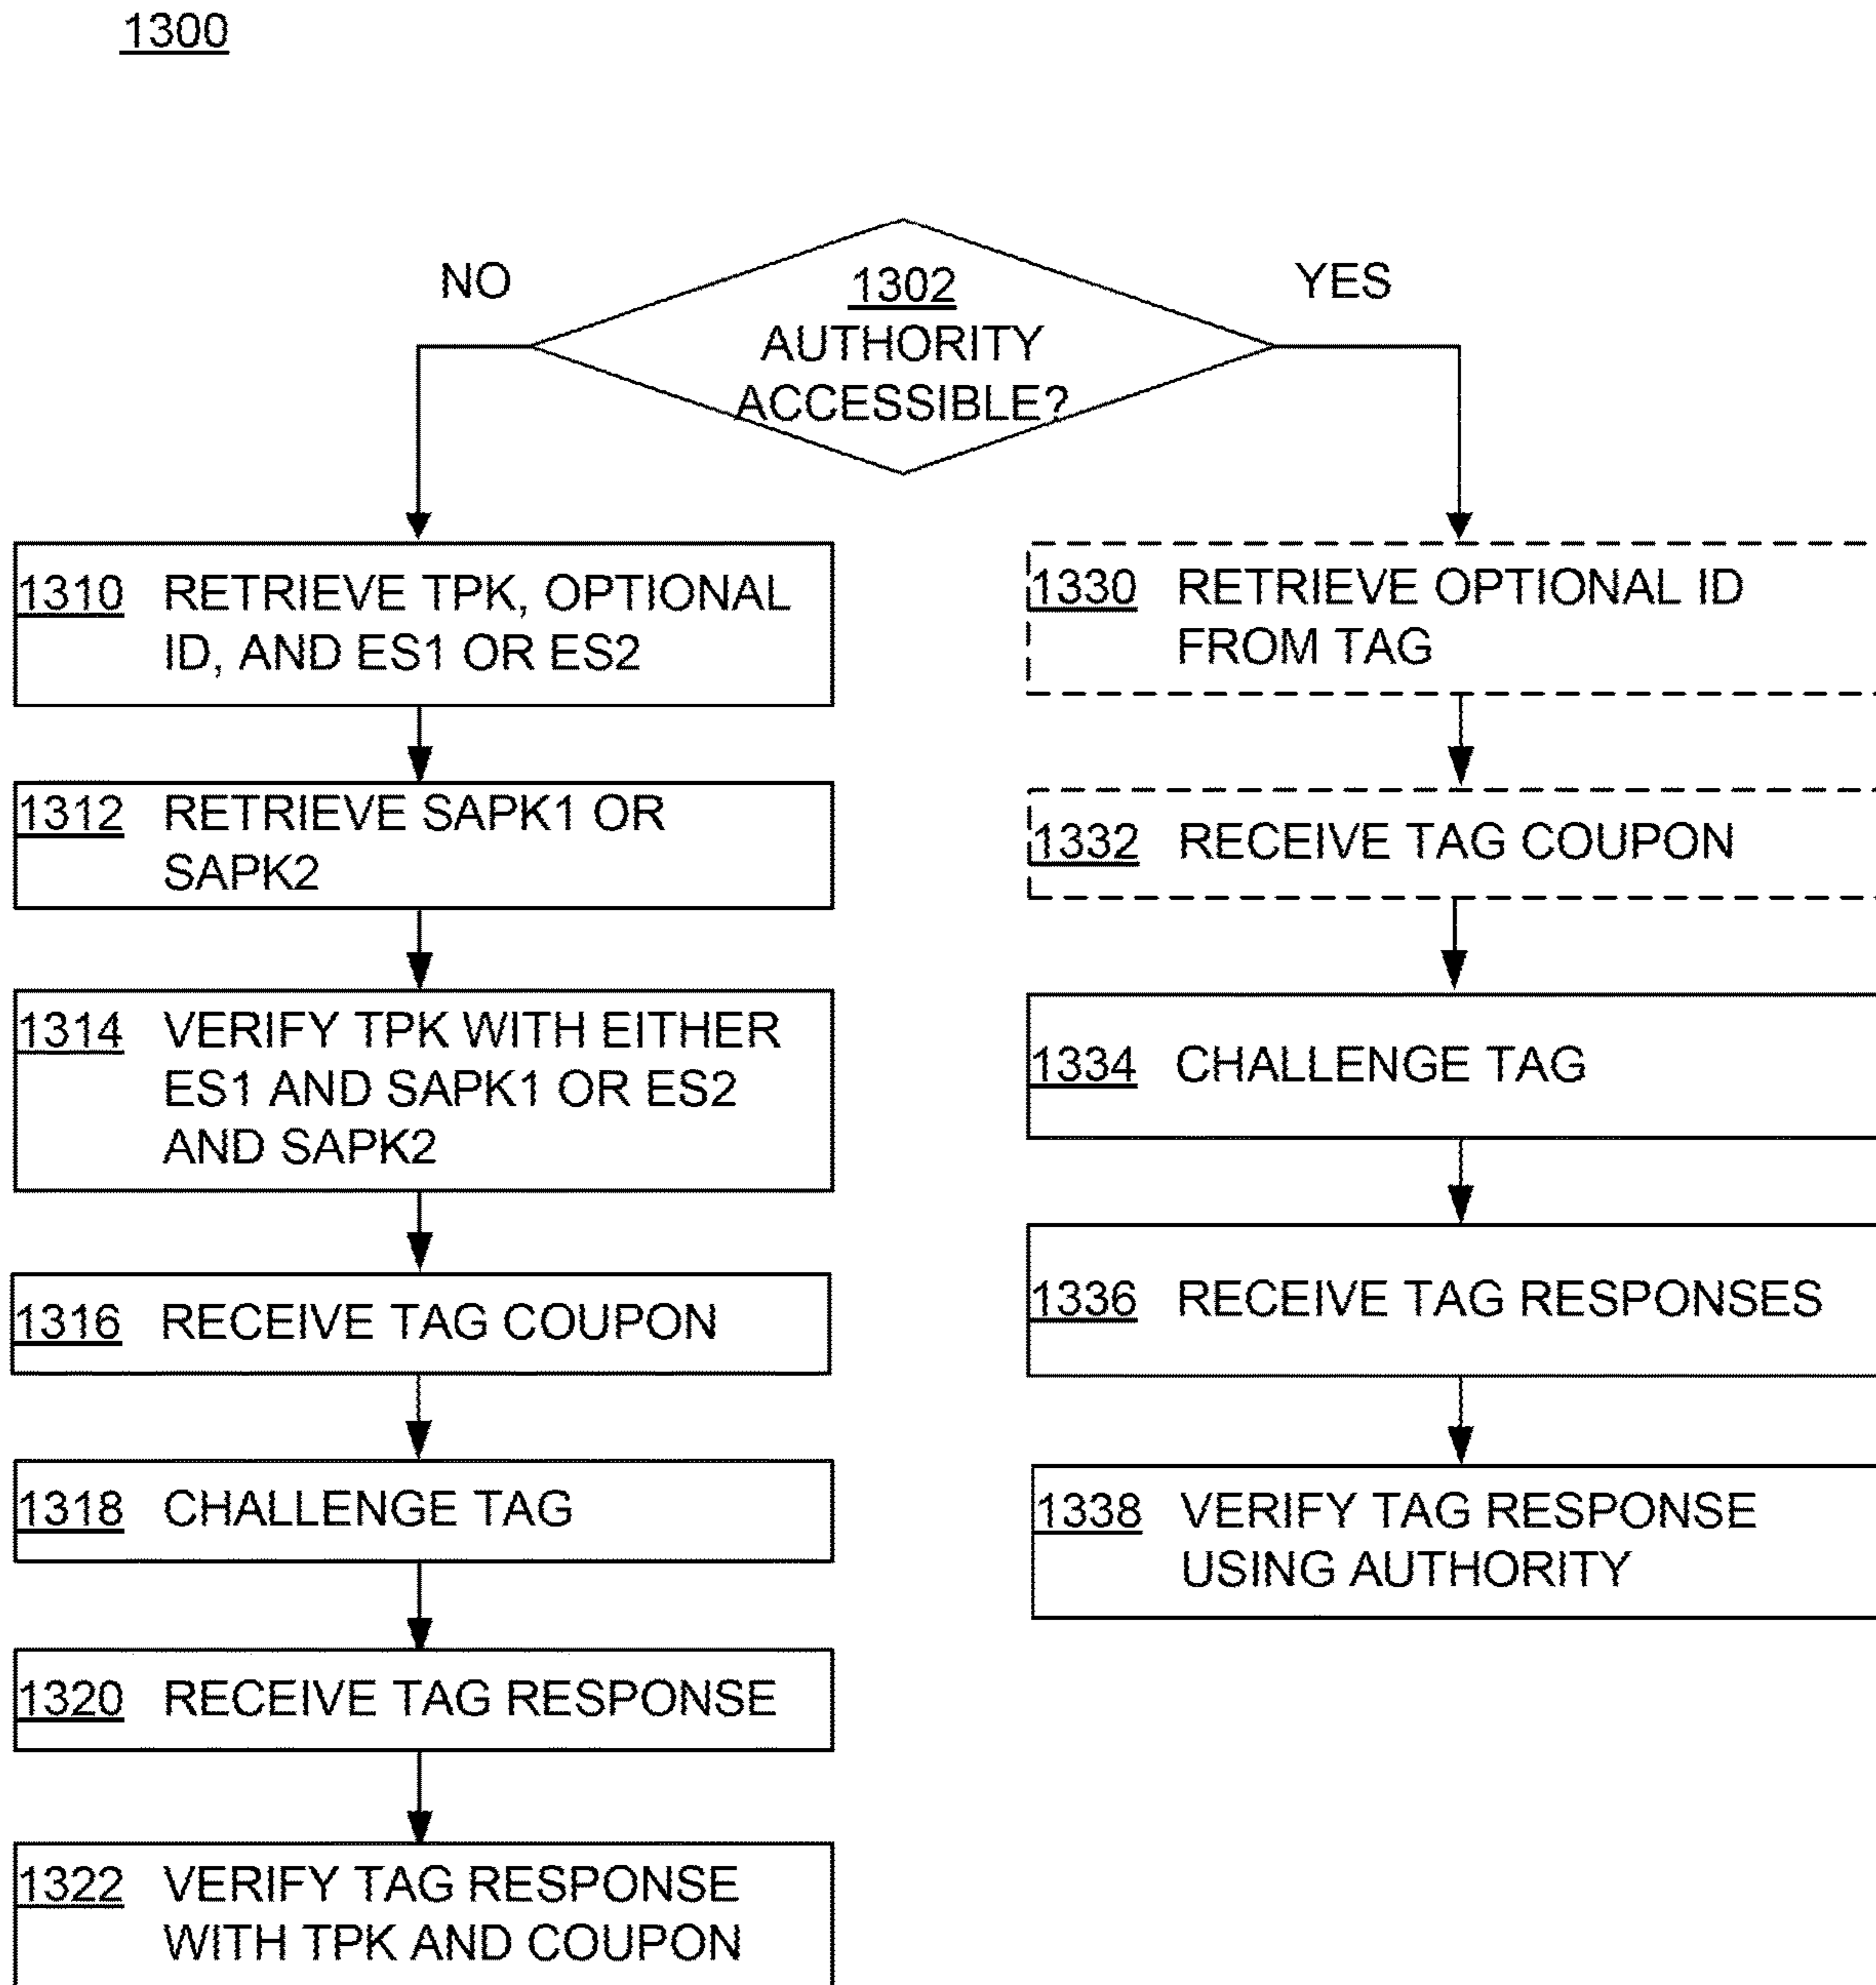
1300

1302 AUTHORITY ACCESSIBLE?

NO

YES

1310 RETRIEVE TPK, OPTIONAL ID, AND ES1 OR ES2

1312 RETRIEVE SAPK1 OR SAPK2

1314 VERIFY TPK WITH EITHER ES1 AND SAPK1 OR ES2 AND SAPK2

1316 RECEIVE TAG COUPON

1318 CHALLENGE TAG

1320 RECEIVE TAG RESPONSE

1322 VERIFY TAG RESPONSE WITH TPK AND COUPON

1330 RETRIEVE OPTIONAL ID FROM TAG

1332 RECEIVE TAG COUPON

1334 CHALLENGE TAG

1336 RECEIVE TAG RESPONSES

1338 VERIFY TAG RESPONSE USING AUTHORITY